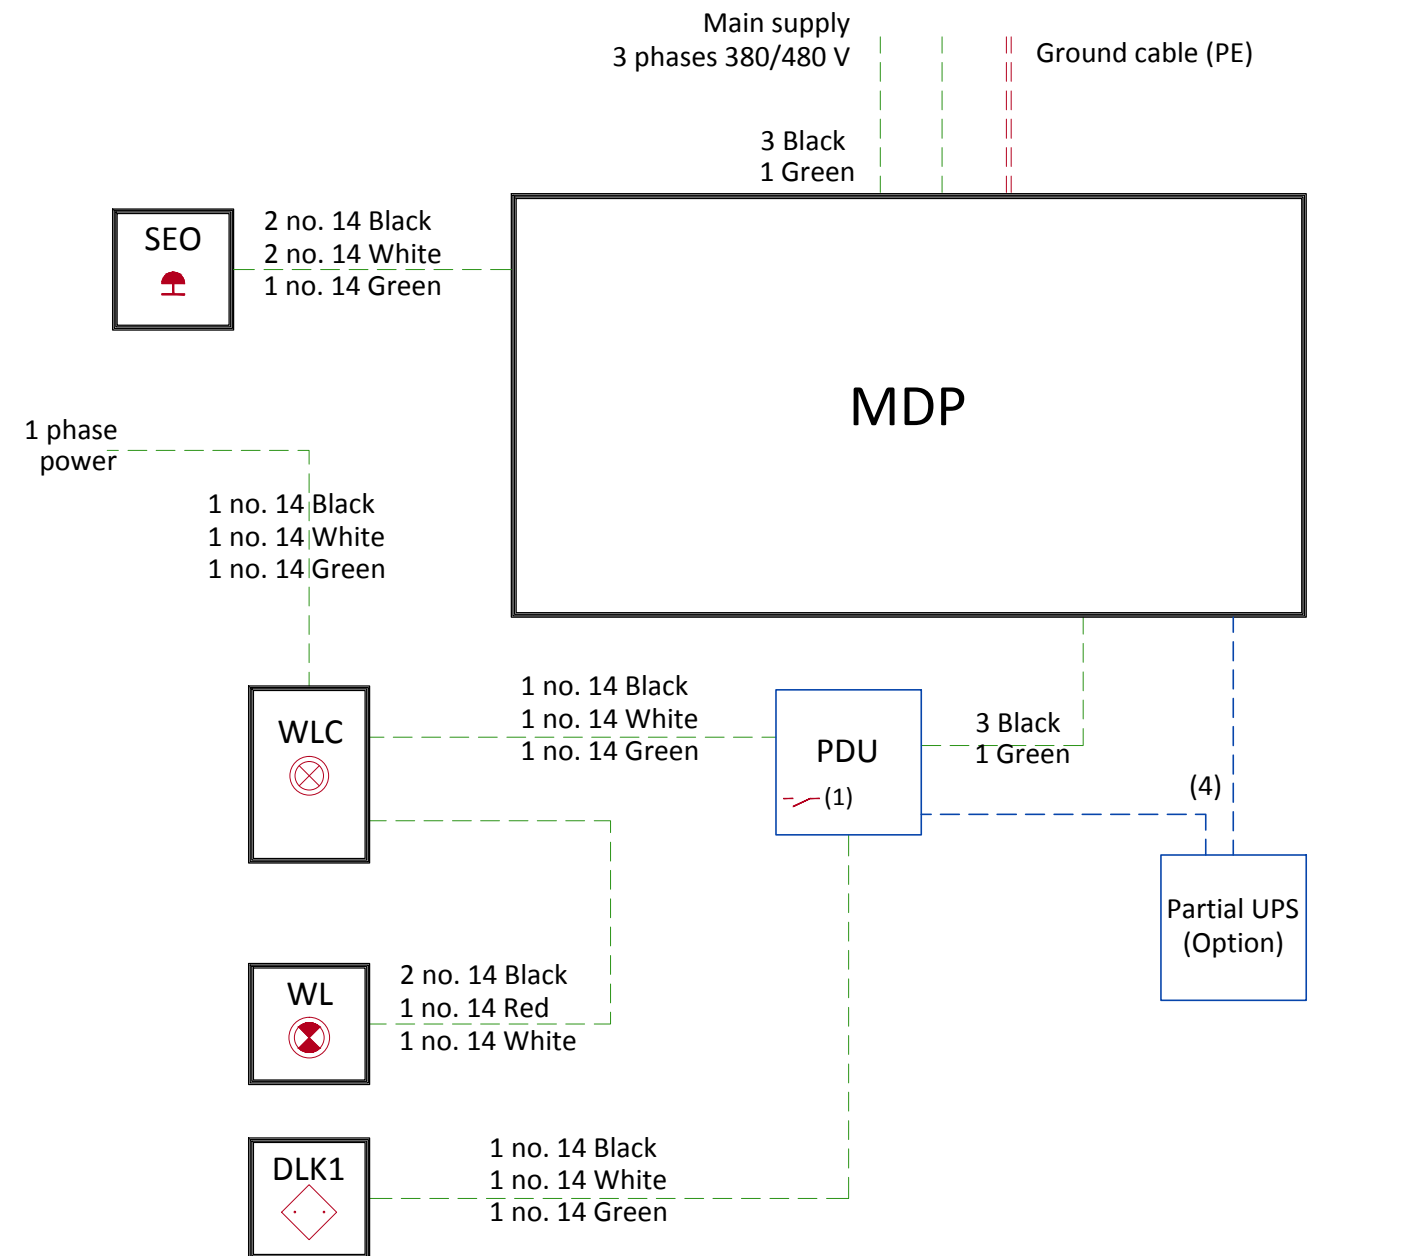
Main supply
3 phases 380/480 V

Ground cable (PE)

3 Black
1 Green

SEO

2 no. 14 Black
2 no. 14 White
1 no. 14 Green

MDP

1 phase
power

1 no. 14 Black
1 no. 14 White
1 no. 14 Green

WLC

1 no. 14 Black
1 no. 14 White
1 no. 14 Green

PDU

(1)

3 Black
1 Green

(4)

Partial UPS
(Option)

WL

2 no. 14 Black
1 no. 14 Red
1 no. 14 White

DLK1

1 no. 14 Black
1 no. 14 White
1 no. 14 Green